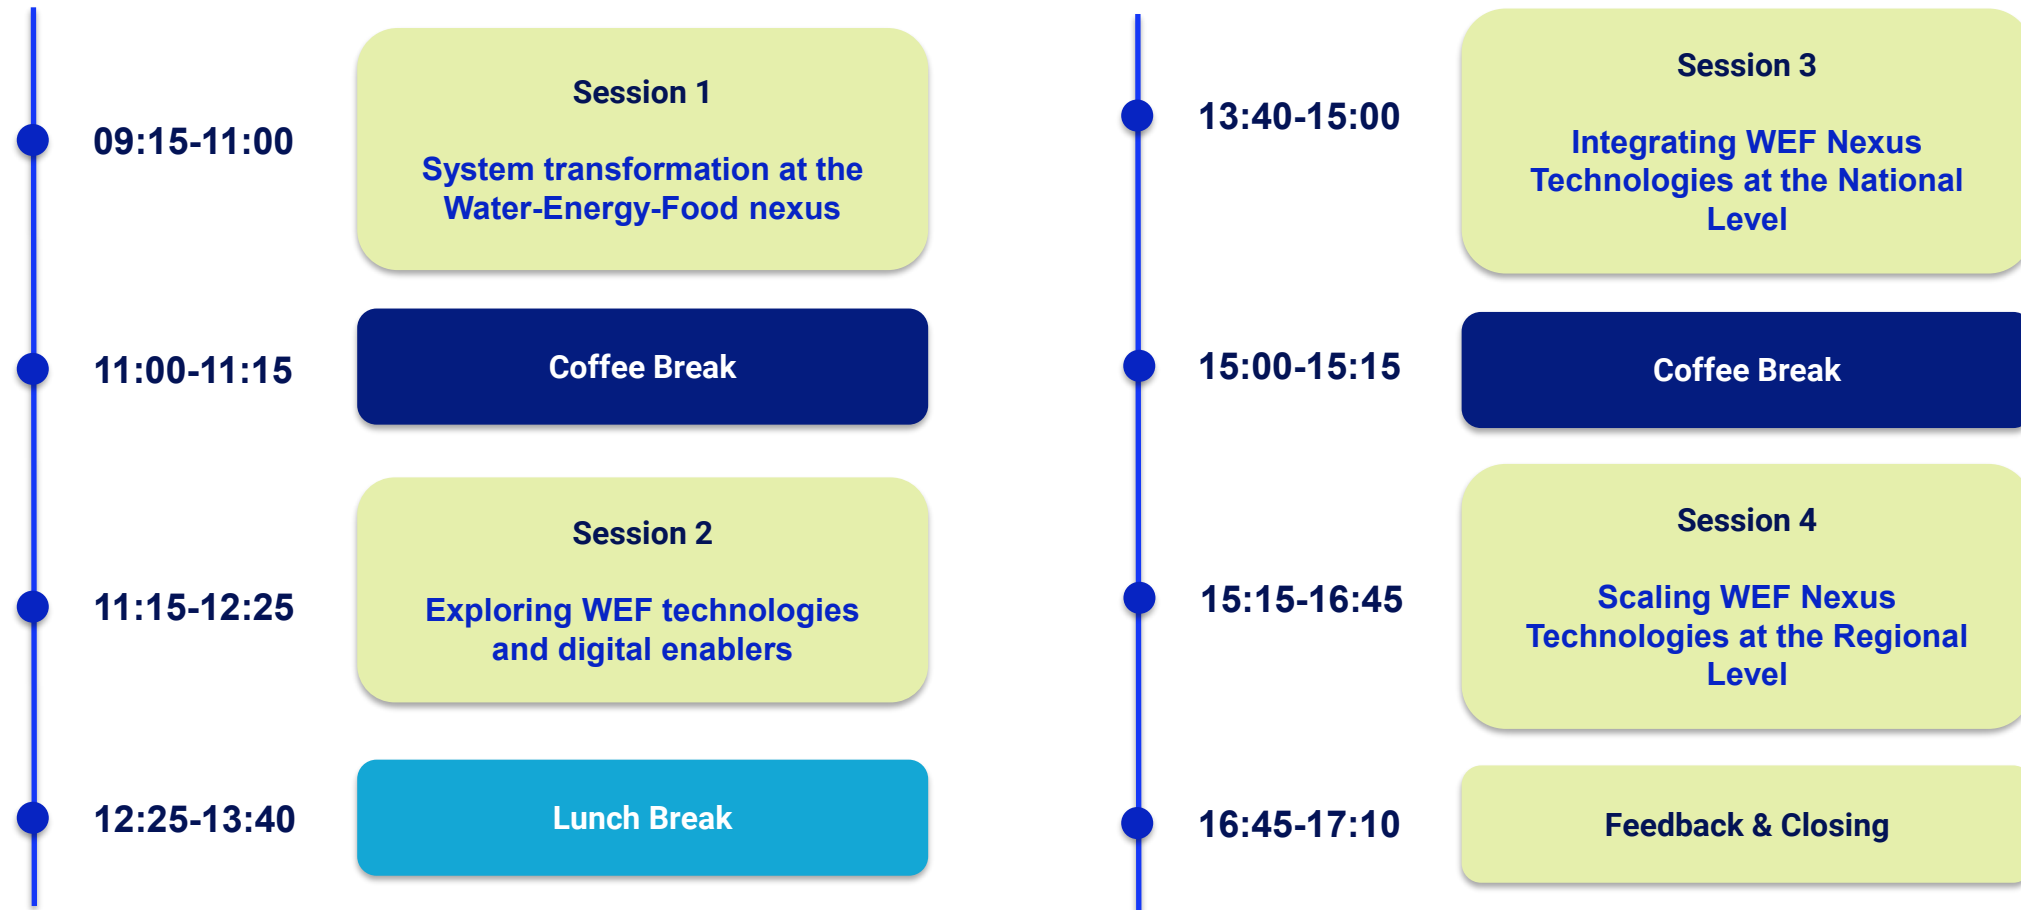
09:15-11:00

Session 1

System transformation at the Water-Energy-Food nexus

11:00-11:15

Coffee Break

11:15-12:25

Session 2

Exploring WEF technologies and digital enablers

12:25-13:40

Lunch Break

13:40-15:00

Session 3

Integrating WEF Nexus Technologies at the National Level

15:00-15:15

Coffee Break

15:15-16:45

Session 4

Scaling WEF Nexus Technologies at the Regional Level

16:45-17:10

Feedback & Closing